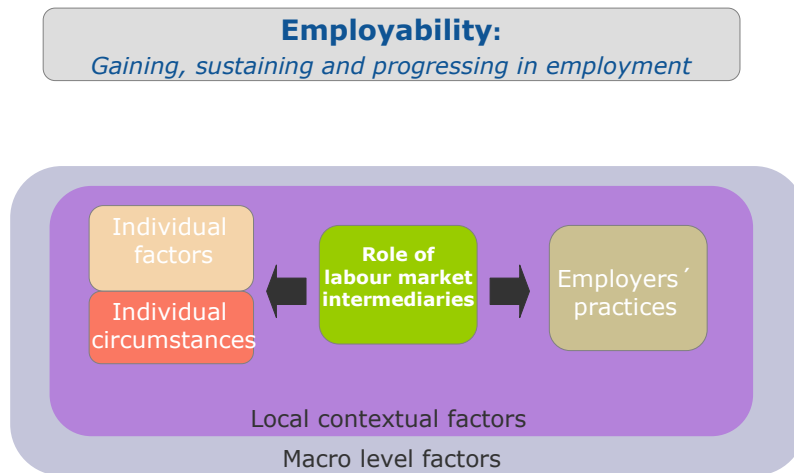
**Employability:**
*Gaining, sustaining and progressing in employment*

Individual factors

Individual circumstances

Role of labour market intermediaries

Employers´ practices

Local contextual factors

Macro level factors